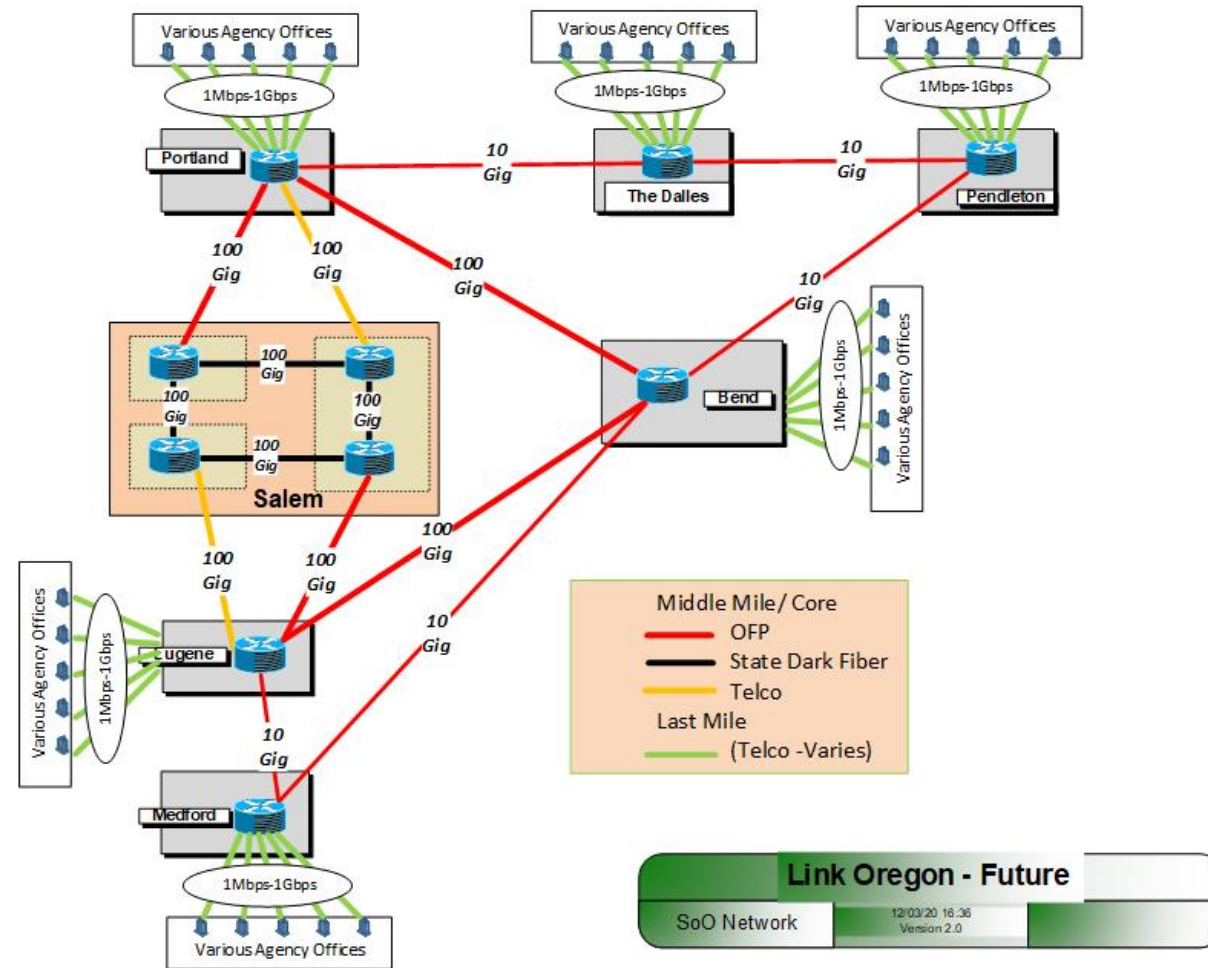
Various Agency Offices
1Mbps-1Gbps
Portland

Various Agency Offices
1Mbps-1Gbps
The Dalles

Various Agency Offices
1Mbps-1Gbps
Pendleton

10 Gig
10 Gig
100 Gig
100 Gig
100 Gig
10 Gig

100 Gig
100 Gig
100 Gig
100 Gig
Salem

Bend
1Mbps-1Gbps
Various Agency Offices

100 Gig
100 Gig
100 Gig
10 Gig

Various Agency Offices
1Mbps-1Gbps
Eugene

10 Gig

Medford
1Mbps-1Gbps
Various Agency Offices

Middle Mile/ Core
OFP
State Dark Fiber
Telco
Last Mile
(Telco -Varies)

Link Oregon - Future
SoO Network
12/03/20 16:36
Version 2.0